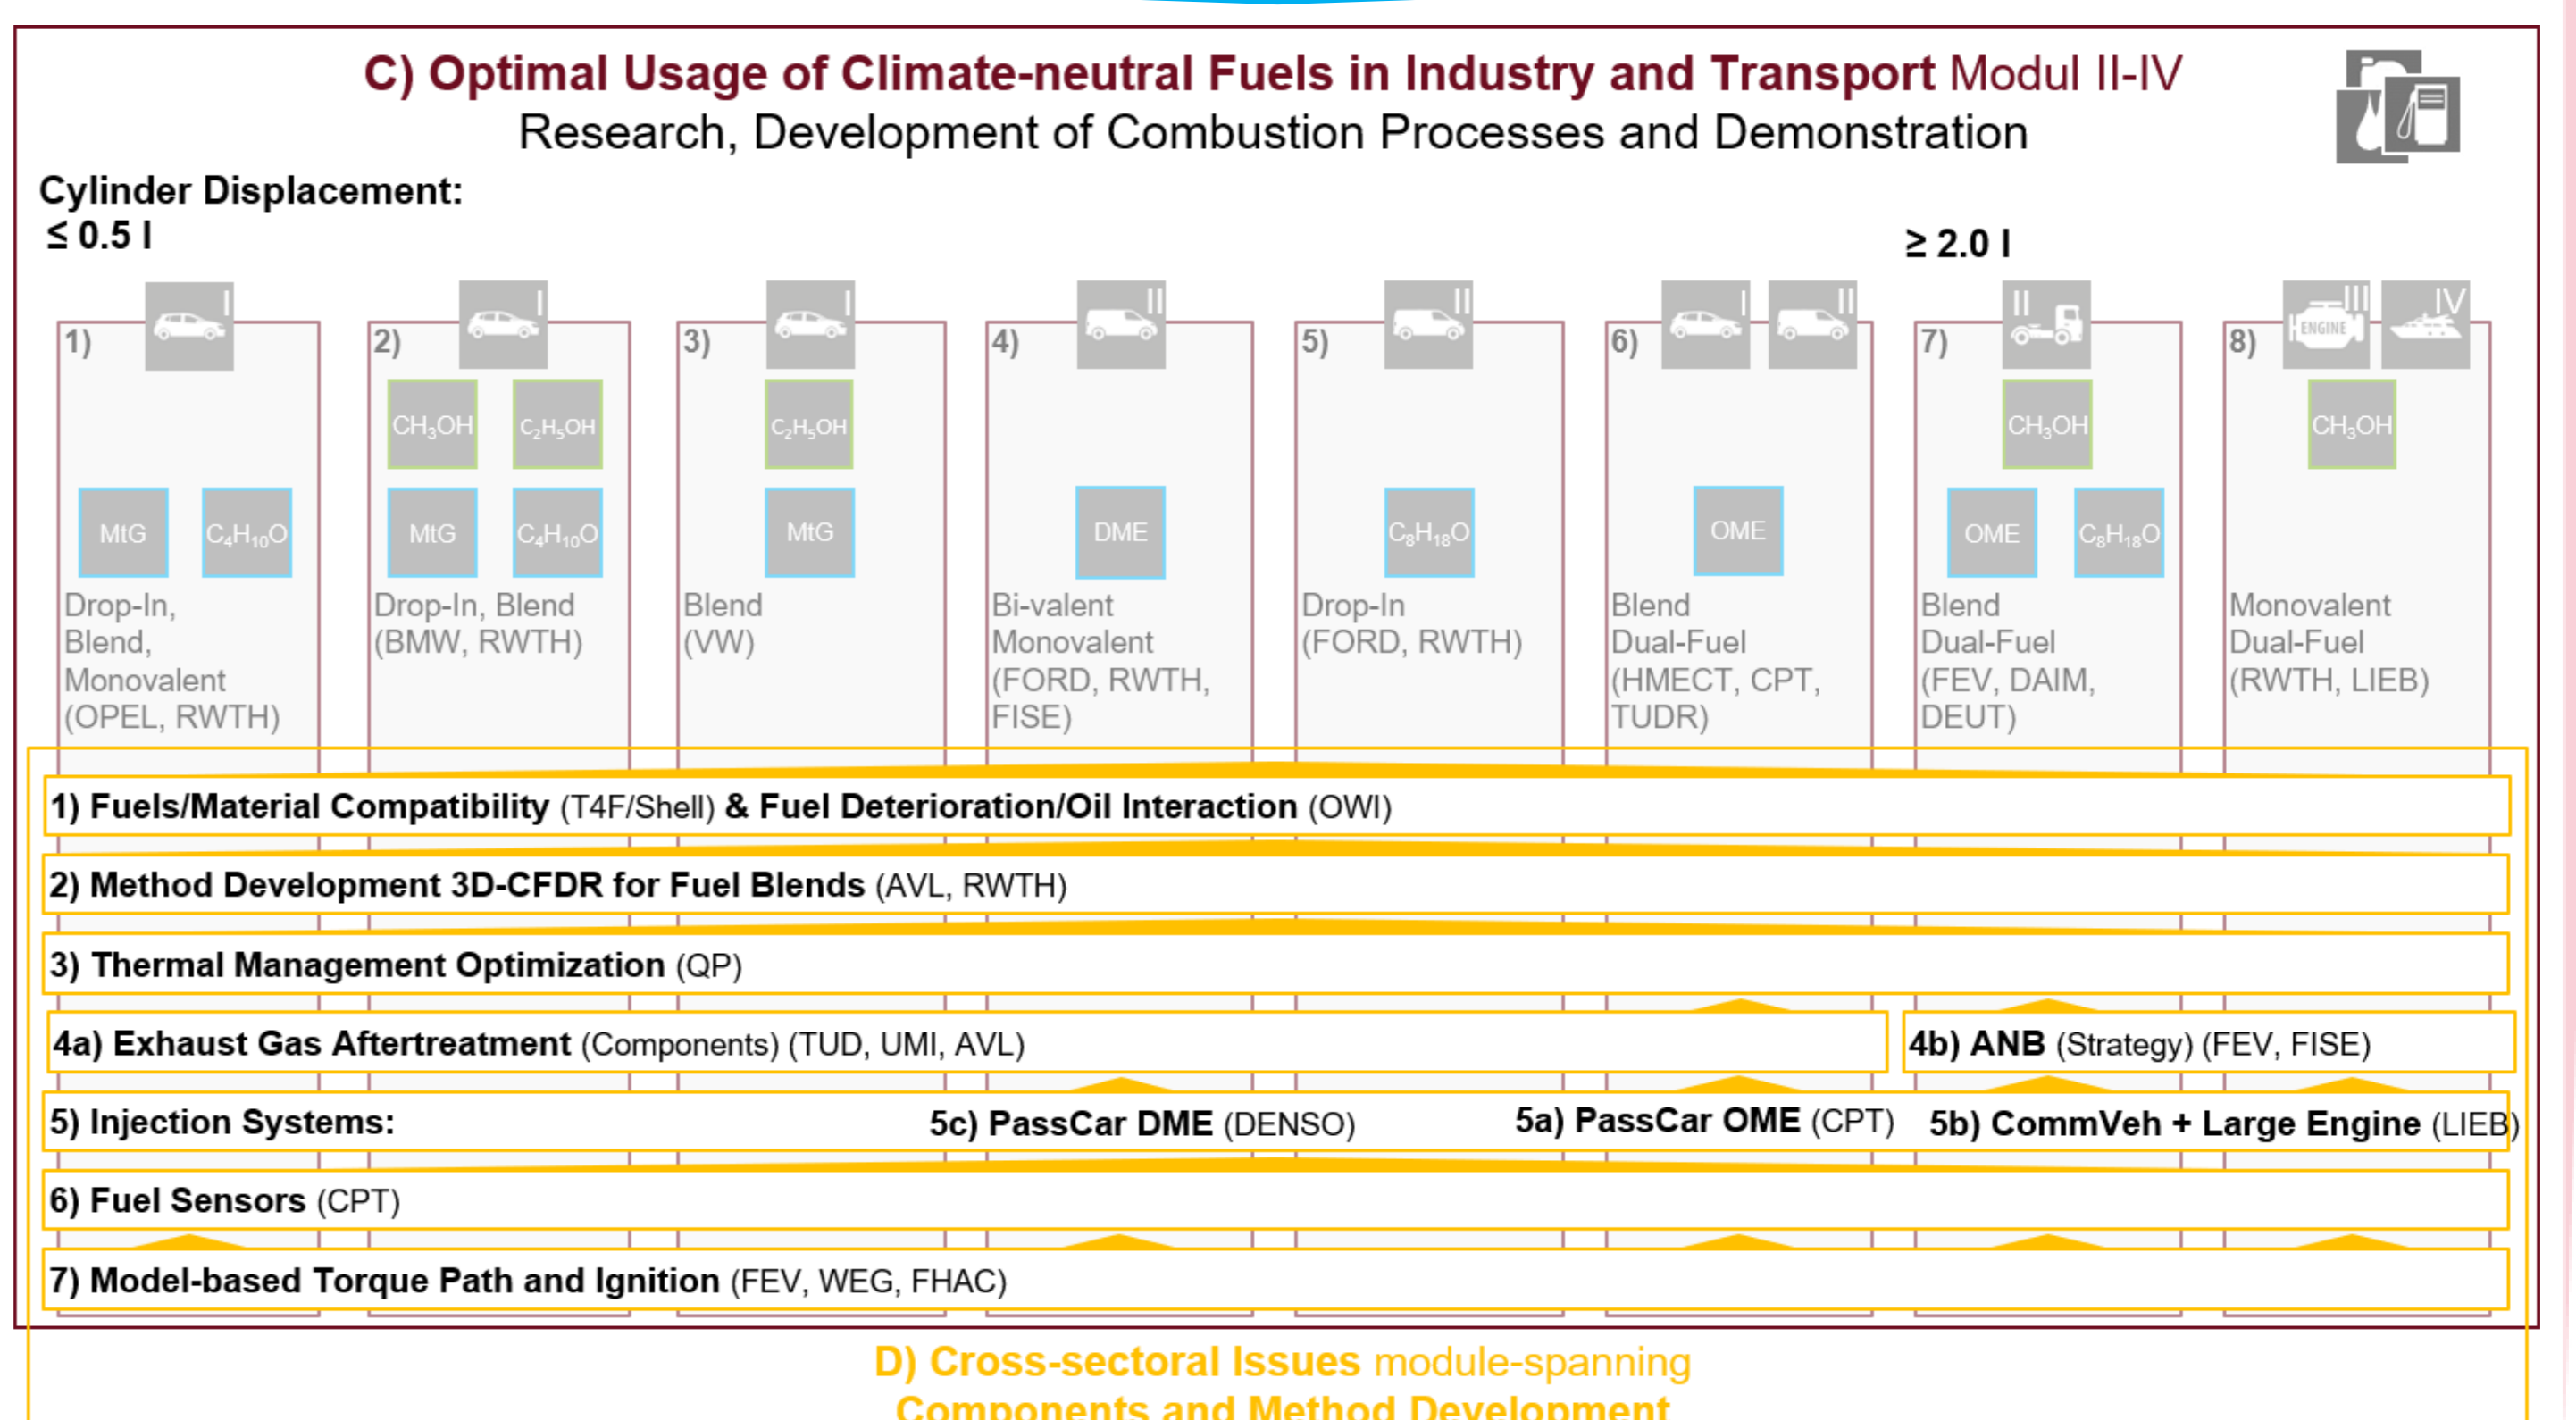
C) Optimal Usage of Climate-neutral Fuels in Industry and Transport Modul II-IV
Research, Development of Combustion Processes and Demonstration

Cylinder Displacement:
≤ 0.5 l

≥ 2.0 l

1) I
MtG $C_4H_{10}O$
Drop-In, Blend, Monovalent (OPEL, RWTH)

2) I
$CH_3OH$ $C_2H_5OH$
MtG $C_4H_{10}O$
Drop-In, Blend (BMW, RWTH)

3) I
$C_2H_5OH$
MtG
Blend (VW)

4) II
DME
Bi-valent Monovalent (FORD, RWTH, FISE)

5) II
$C_8H_{18}O$
Drop-In (FORD, RWTH)

6) I II
OME
Blend Dual-Fuel (HMECT, CPT, TUDR)

7) II
$CH_3OH$
OME $C_8H_{18}O$
Blend Dual-Fuel (FEV, DAIM, DEUT)

8) III ENGINE IV
$CH_3OH$
Monovalent Dual-Fuel (RWTH, LIEB)

1) Fuels/Material Compatibility (T4F/Shell) & Fuel Deterioration/Oil Interaction (OWI)
2) Method Development 3D-CFDR for Fuel Blends (AVL, RWTH)
3) Thermal Management Optimization (QP)
4a) Exhaust Gas Aftertreatment (Components) (TUD, UMI, AVL)
4b) ANB (Strategy) (FEV, FISE)
5) Injection Systems: 5c) PassCar DME (DENSO) 5a) PassCar OME (CPT) 5b) CommVeh + Large Engine (LIEB)
6) Fuel Sensors (CPT)
7) Model-based Torque Path and Ignition (FEV, WEG, FHAC)

D) Cross-sectoral Issues module-spanning
Components and Method Development